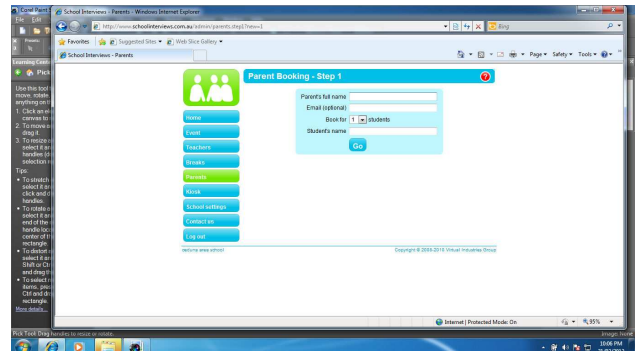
Corel Paint
File Edit
School Interviews - Parents - Windows Internet Explorer
http://www.schoolinterviews.com.au/admin/parents.step1?new=1
Bing
Favorites
Suggested Sites ▾
Web Slice Gallery ▾
School Interviews - Parents
Page ▾ Safety ▾ Tools ▾
Learning Center
Pick
Use this tool to move, rotate anything on t
1. Click on an canvas to s
2. To move a drag it.
3. To resize select it an handles (c selection n
Tips:
• To stretch select it an click and d handles.
• To rotate a select it an end of the handle loc center of th rectangle.
• To distort a select it an Shift or Ctr and drag th
• To select r items, pres Ctrl and dra rectangle.
More details...
Parent Booking - Step 1
Home
Event
Teachers
Breaks
Parents
Kiosk
School settings
Contact us
Log out
Parent's full name
Email (optional)
Book for 1 students
Student's name
Go
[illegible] school
Copyright © 2008-2010 Virtual Industries Group
Internet | Protected Mode: On
95%
Pick Tool: Drag handles to resize or rotate.
10:06 PM